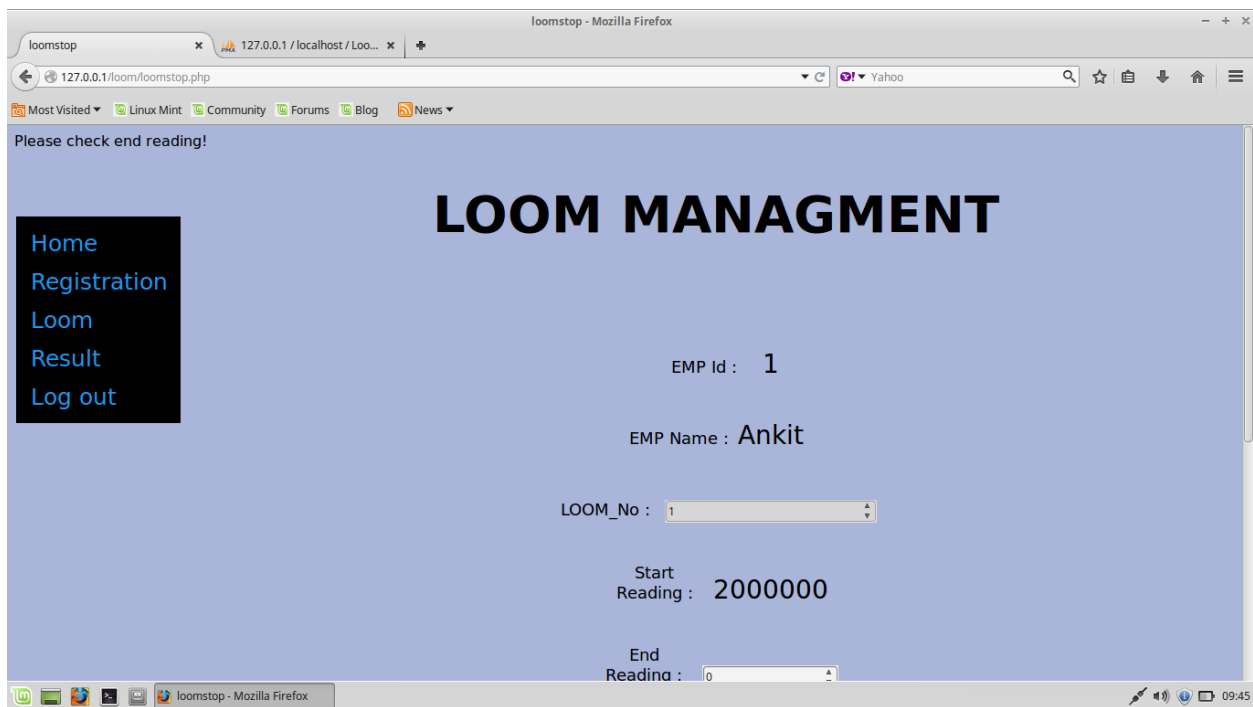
loomstop - Mozilla Firefox

loomstop ×
127.0.0.1 / localhost / Loo... ×
+

127.0.0.1/loom/loomstop.php
Yahoo

Most Visited
Linux Mint
Community
Forums
Blog
News

Please check end reading!

LOOM MANAGMENT

Home
Registration
Loom
Result
Log out

EMP Id : 1

EMP Name : Ankit

LOOM_No : 1

Start Reading : 2000000

End Reading : 0

loomstop - Mozilla Firefox
09:45